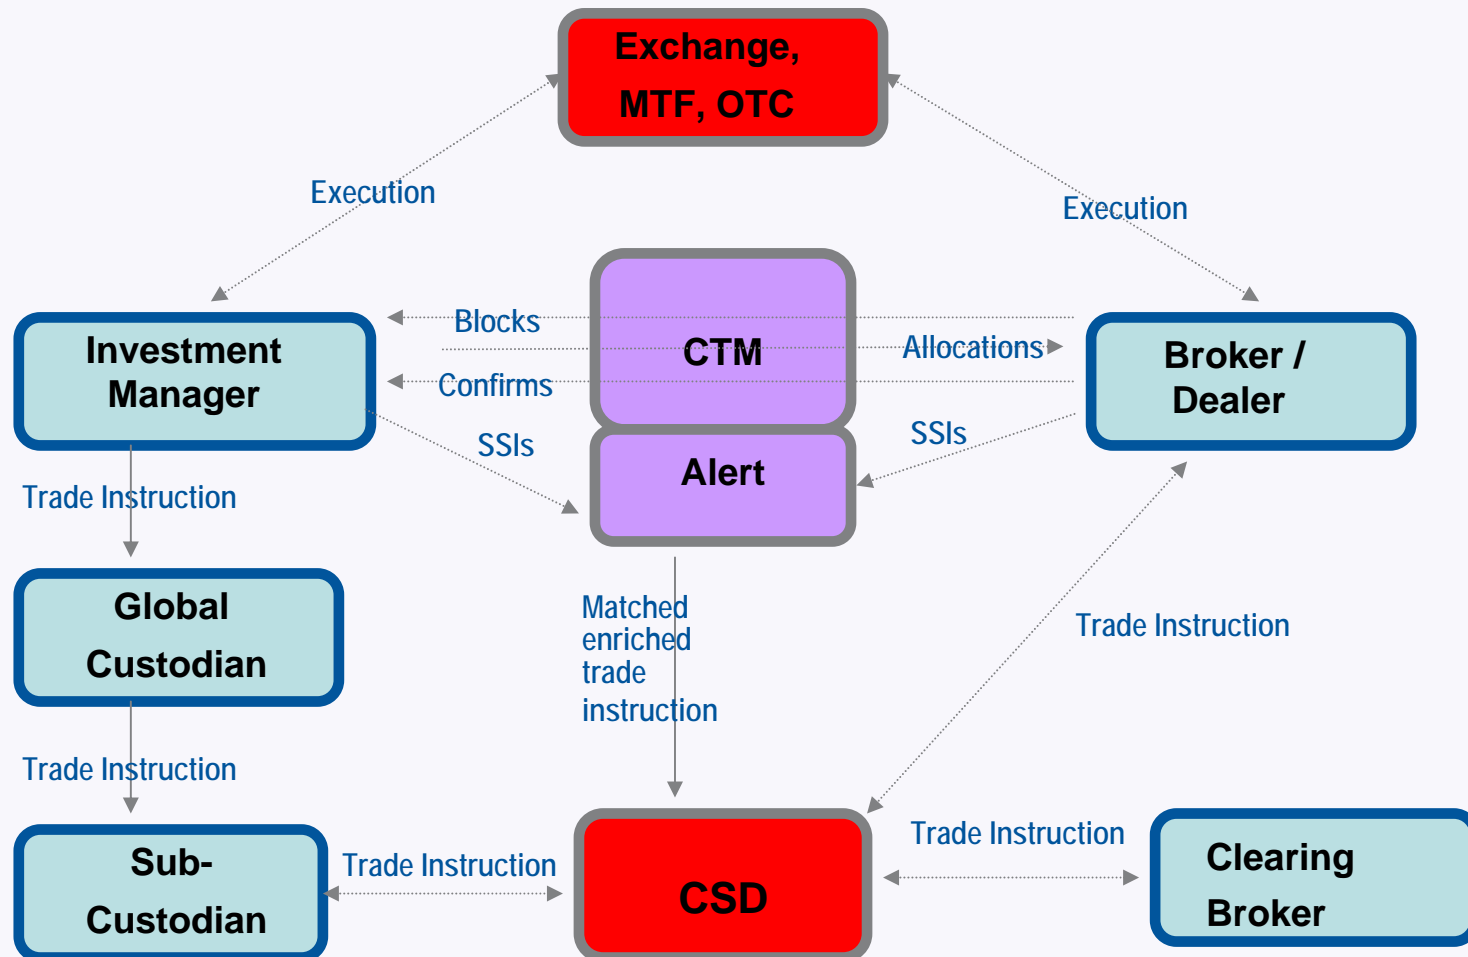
Exchange, MTF, OTC

Execution

Execution

Investment Manager

Blocks

CTM

Allocations

Broker / Dealer

Confirms

SSIs

SSIs

Alert

Trade Instruction

Global Custodian

Matched enriched trade instruction

Trade Instruction

Trade Instruction

Sub-Custodian

Trade Instruction

CSD

Trade Instruction

Clearing Broker